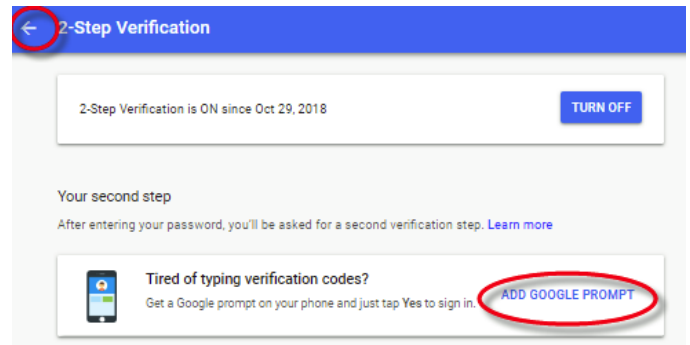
2-Step Verification

2-Step Verification is ON since Oct 29, 2018

TURN OFF

Your second step

After entering your password, you'll be asked for a second verification step. Learn more

Tired of typing verification codes?

Get a Google prompt on your phone and just tap Yes to sign in.

ADD GOOGLE PROMPT